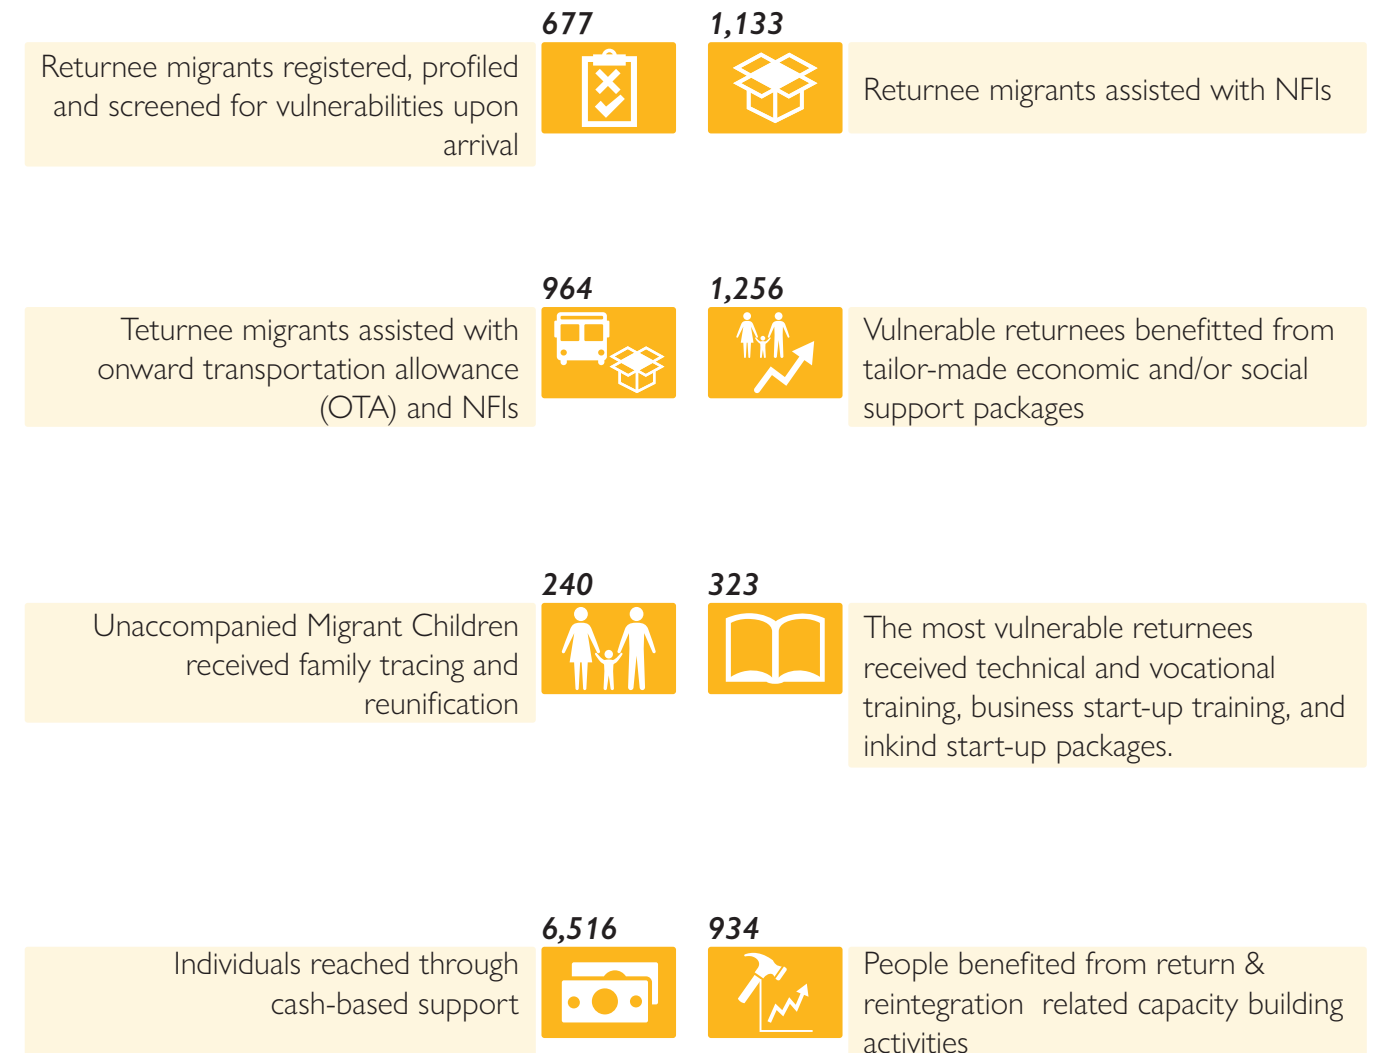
677

Returnee migrants registered, profiled and screened for vulnerabilities upon arrival

1,133

Returnee migrants assisted with NFIs

964

Teturnee migrants assisted with onward transportation allowance (OTA) and NFIs

1,256

Vulnerable returnees benefitted from tailor-made economic and/or social support packages

240

Unaccompanied Migrant Children received family tracing and reunification

323

The most vulnerable returnees received technical and vocational training, business start-up training, and inkind start-up packages.

6,516

Individuals reached through cash-based support

934

People benefited from return & reintegration related capacity building activities